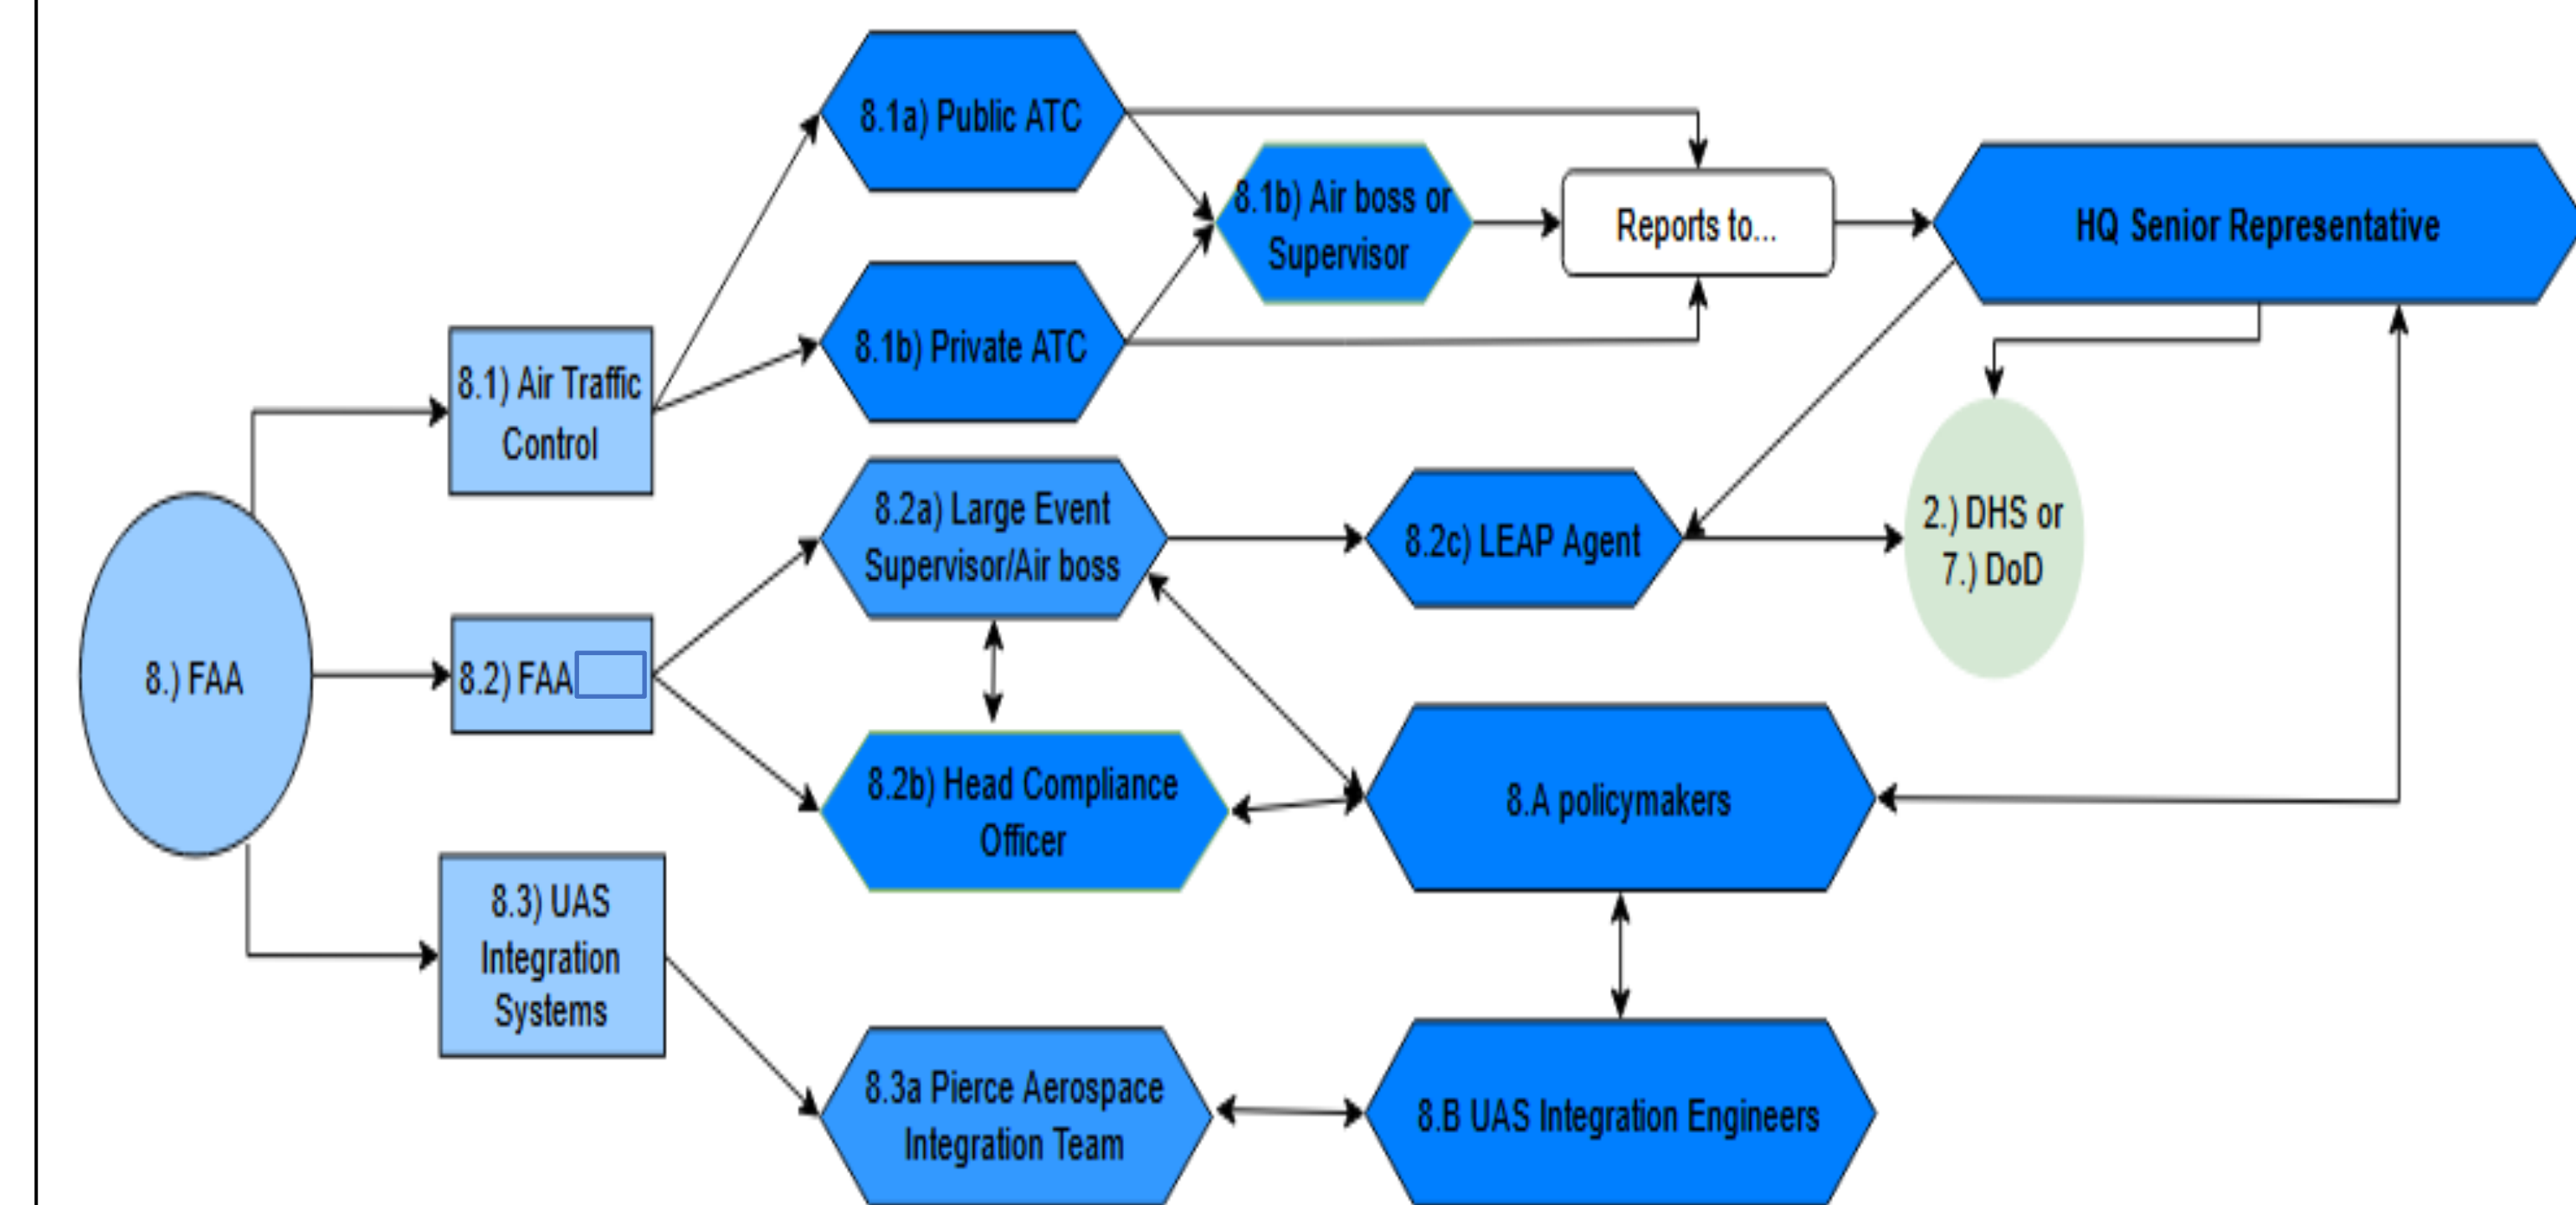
8.) FAA

8.1) Air Traffic Control

8.2) FAA

8.3) UAS Integration Systems

8.1a) Public ATC

8.1b) Private ATC

8.1b) Air boss or Supervisor

Reports to...

HQ Senior Representative

8.2a) Large Event Supervisor/Air boss

8.2c) LEAP Agent

2.) DHS or 7.) DoD

8.2b) Head Compliance Officer

8.A policymakers

8.3a Pierce Aerospace Integration Team

8.B UAS Integration Engineers